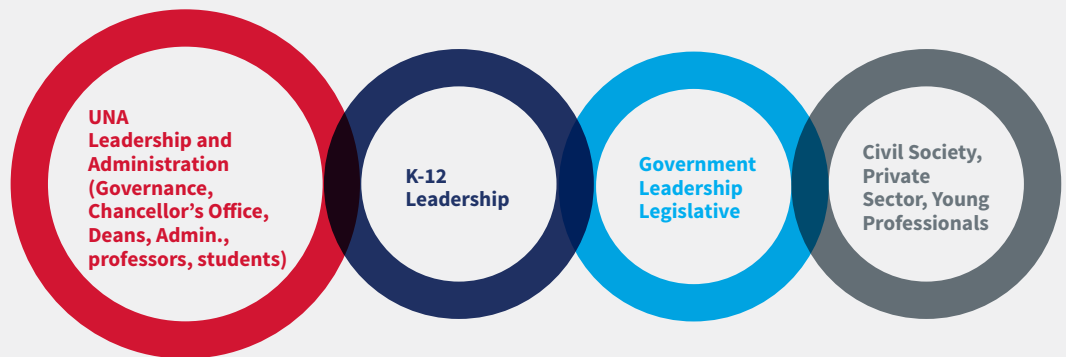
UNA
Leadership and Administration (Governance, Chancellor’s Office, Deans, Admin., professors, students)

K-12
Leadership

Government
Leadership
Legislative

Civil Society, Private Sector, Young Professionals